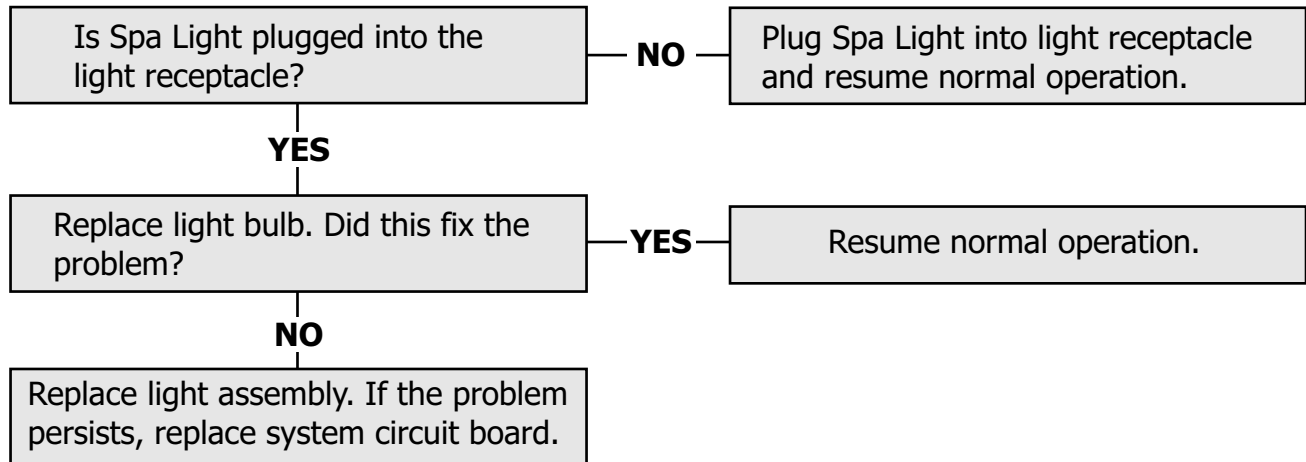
Is Spa Light plugged into the light receptacle?

NO

Plug Spa Light into light receptacle and resume normal operation.

YES

Replace light bulb. Did this fix the problem?

YES

Resume normal operation.

NO

Replace light assembly. If the problem persists, replace system circuit board.